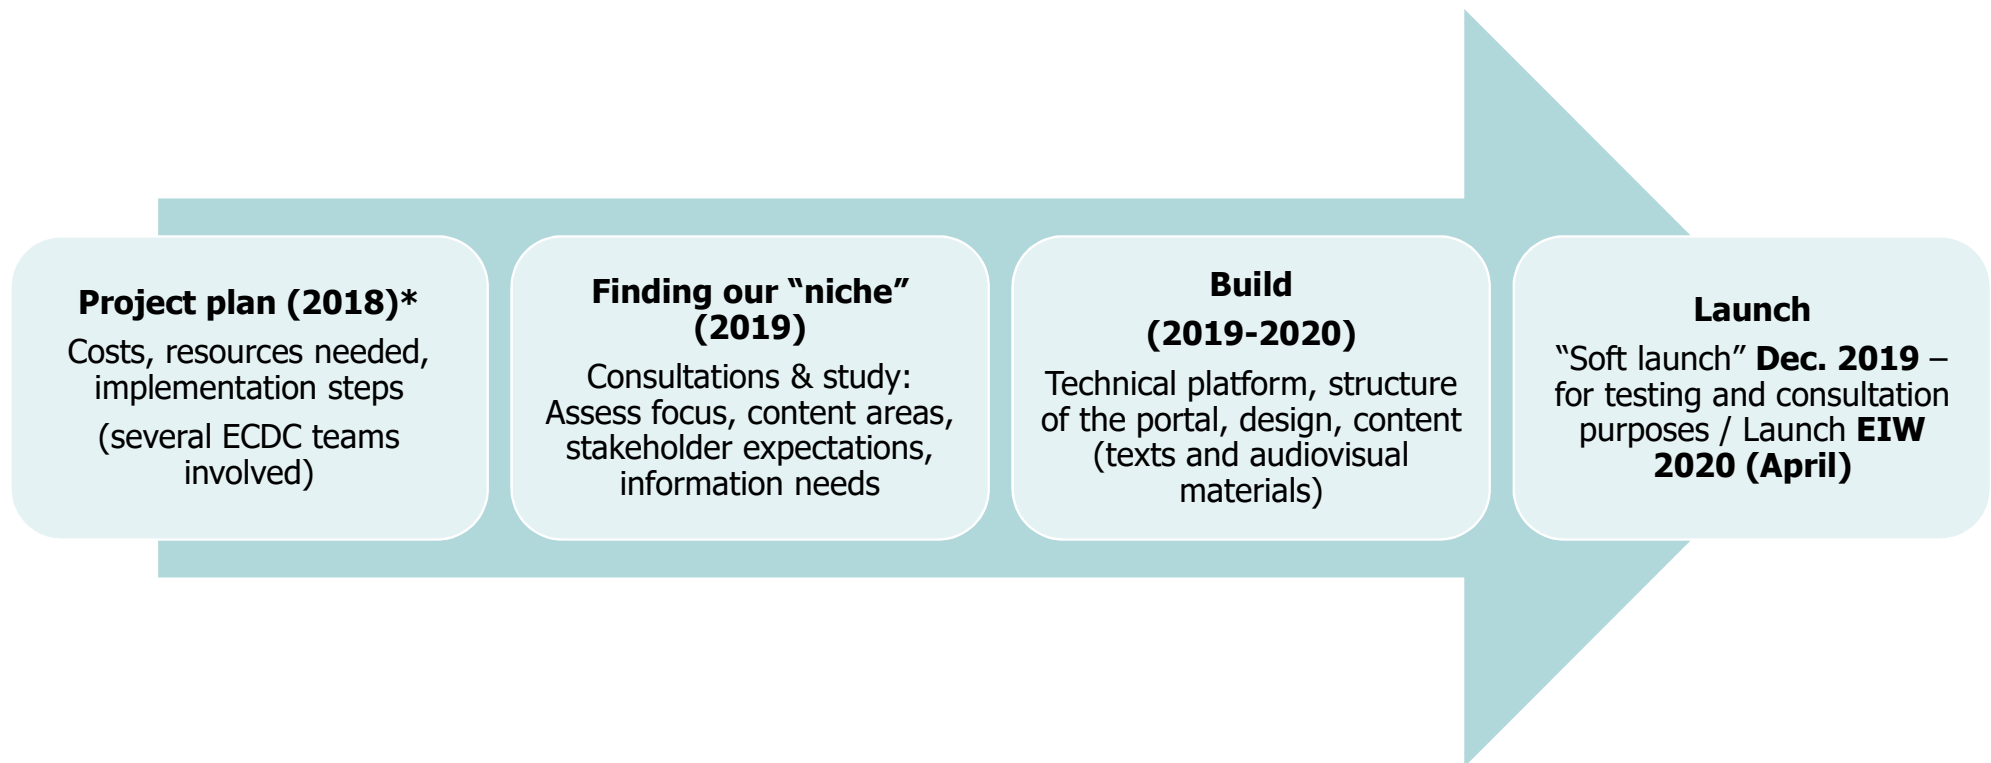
**Project plan (2018)***
Costs, resources needed, implementation steps
(several ECDC teams involved)

**Finding our "niche" (2019)**
Consultations & study: Assess focus, content areas, stakeholder expectations, information needs

**Build**
**(2019-2020)**
Technical platform, structure of the portal, design, content (texts and audiovisual materials)

**Launch**
"Soft launch" **Dec. 2019** – for testing and consultation purposes / Launch **EIW 2020 (April)**